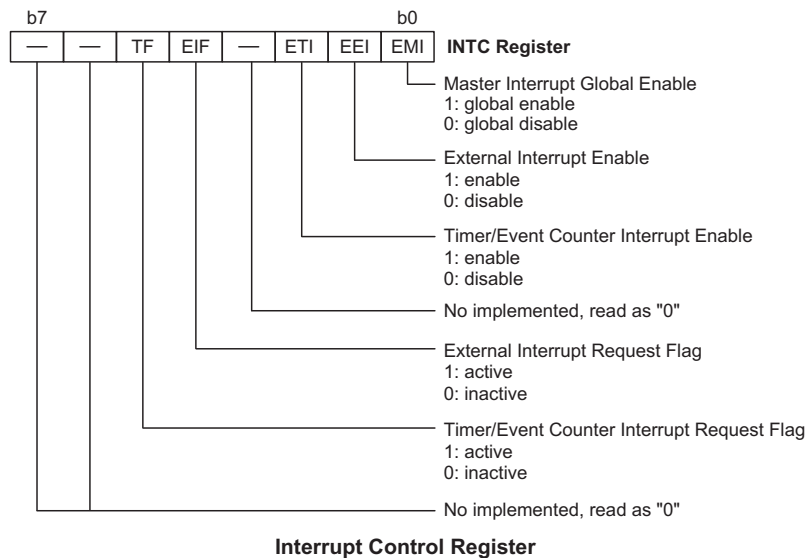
b7 b0

| — | — | TF | EIF | — | ETI | EEI | EMI |
|---|---|---|---|---|---|---|---|

INTC Register

Master Interrupt Global Enable
1: global enable
0: global disable

External Interrupt Enable
1: enable
0: disable

Timer/Event Counter Interrupt Enable
1: enable
0: disable

No implemented, read as "0"

External Interrupt Request Flag
1: active
0: inactive

Timer/Event Counter Interrupt Request Flag
1: active
0: inactive

No implemented, read as "0"

Interrupt Control Register